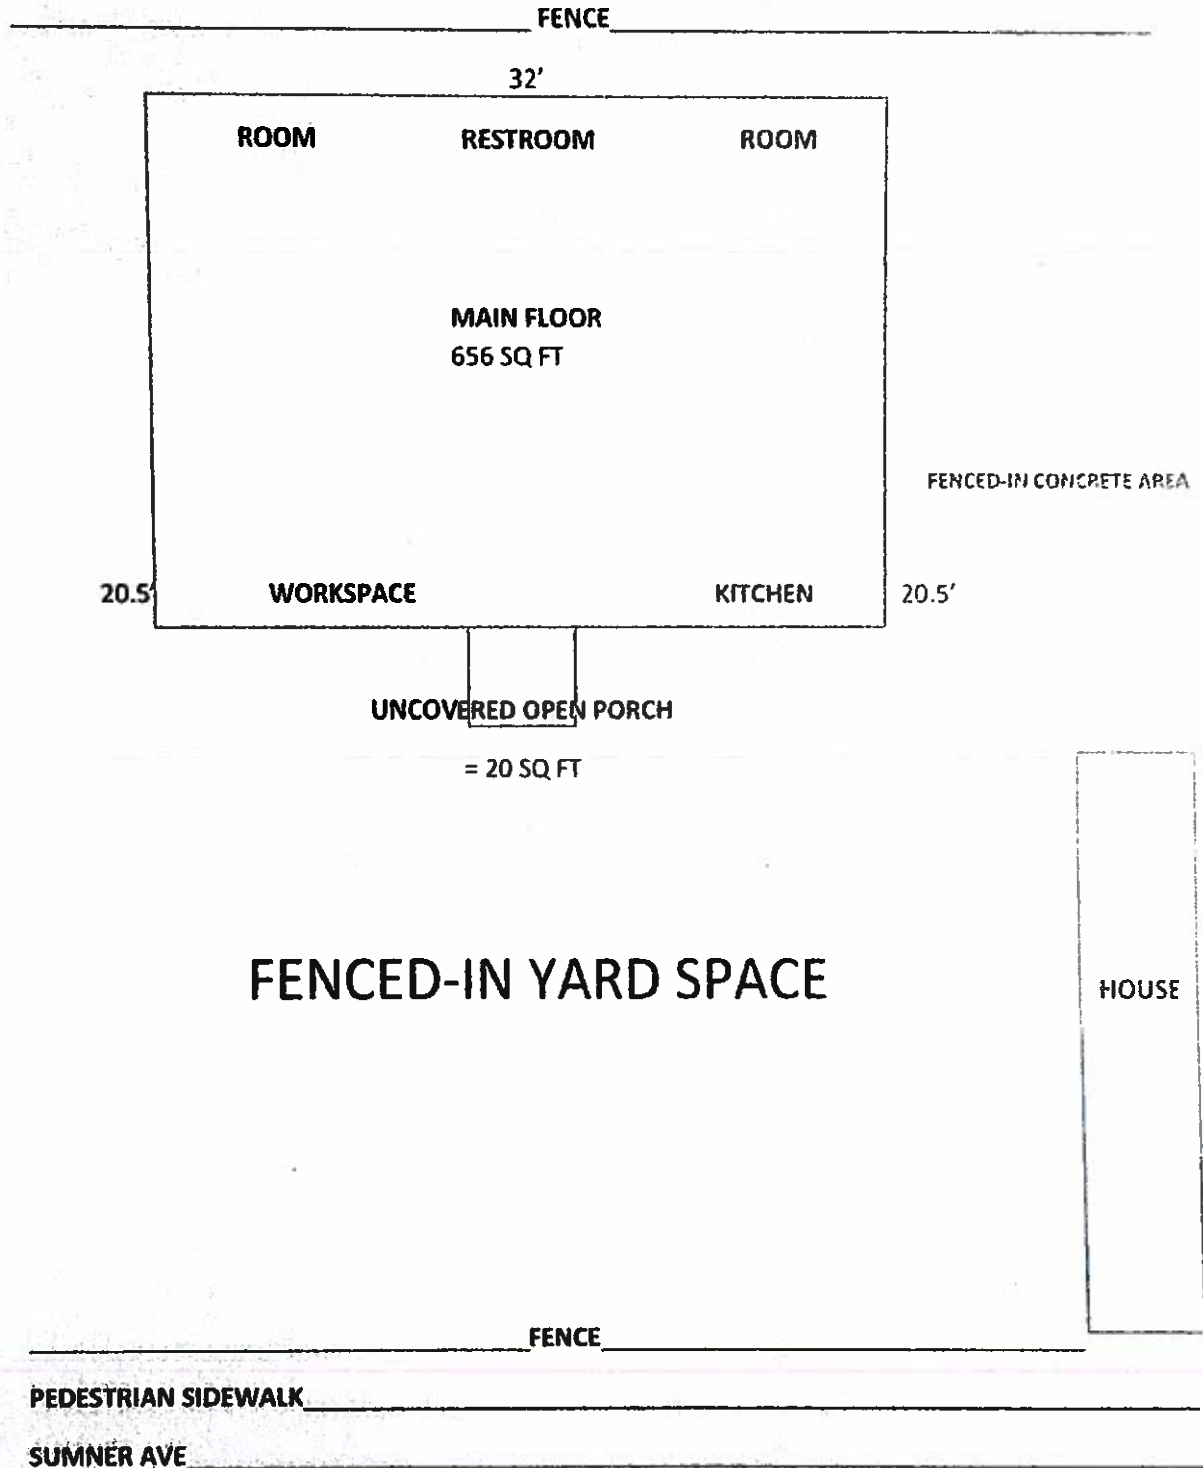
FENCE

32'

ROOM

RESTROOM

ROOM

MAIN FLOOR
656 SQ FT

FENCED-IN CONCRETE AREA

20.5'

WORKSPACE

KITCHEN

20.5'

UNCOVERED OPEN PORCH

= 20 SQ FT

FENCED-IN YARD SPACE

HOUSE

FENCE

PEDESTRIAN SIDEWALK

SUMNER AVE